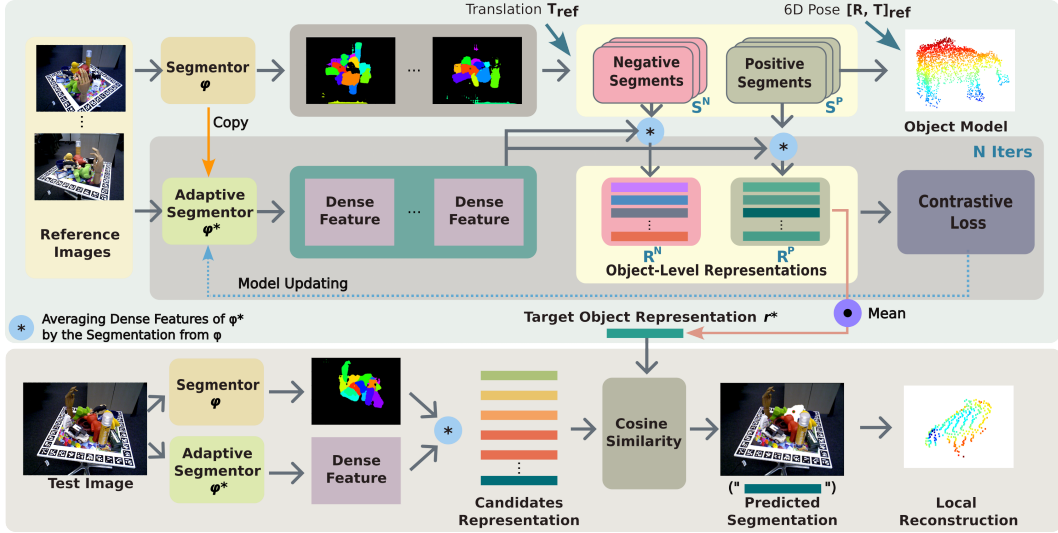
Translation $\mathbf{T_{ref}}$

6D Pose $\mathbf{[R, T]_{ref}}$

Segmentor
$\varphi$

...

Negative Segments

$S^N$

Positive Segments

$S^P$

Object Model

Copy

N Iters

Adaptive Segmentor
$\varphi^*$

Dense Feature

...

Dense Feature

$R^N$

$R^P$

Object-Level Representations

Contrastive Loss

Reference Images

Model Updating

Mean

Averaging Dense Features of $\varphi^*$ by the Segmentation from $\varphi$

Target Object Representation $r^*$

Segmentor
$\varphi$

Adaptive Segmentor
$\varphi^*$

Dense Feature

Test Image

Candidates Representation

Cosine Similarity

(" ")

Predicted Segmentation

Local Reconstruction